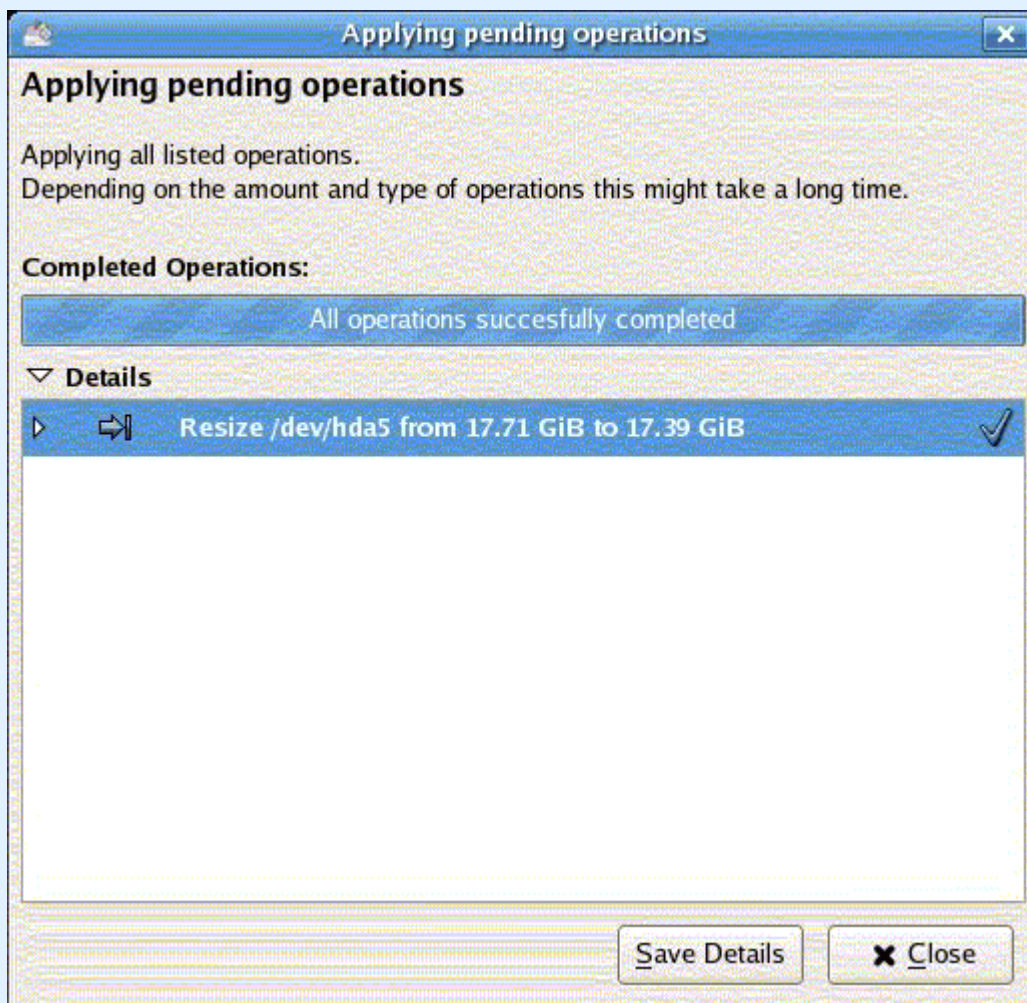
Applying pending operations

Applying pending operations

Applying all listed operations.
Depending on the amount and type of operations this might take a long time.

Completed Operations:

All operations succesfully completed

Details

Resize /dev/hda5 from 17.71 GiB to 17.39 GiB

Save Details

Close